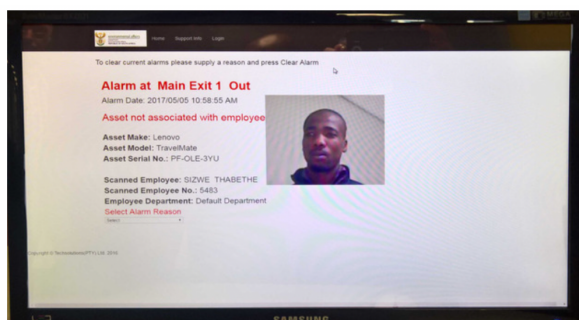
Home Support Info Login

To clear current alarms please supply a reason and press Clear Alarm

Alarm at Main Exit 1 Out

Alarm Date: 2017/05/05 10:58:55 AM

Asset not associated with employee

Asset Make: Lenovo
Asset Model: TravelMate
Asset Serial No.: PF-OLE-3YU

Scanned Employee: SIZWE THABETHE
Scanned Employee No.: 5483
Employee Department: Default Department

Select Alarm Reason

Select

Copyright © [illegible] (PTY) Ltd. 2016

SAMSUNG